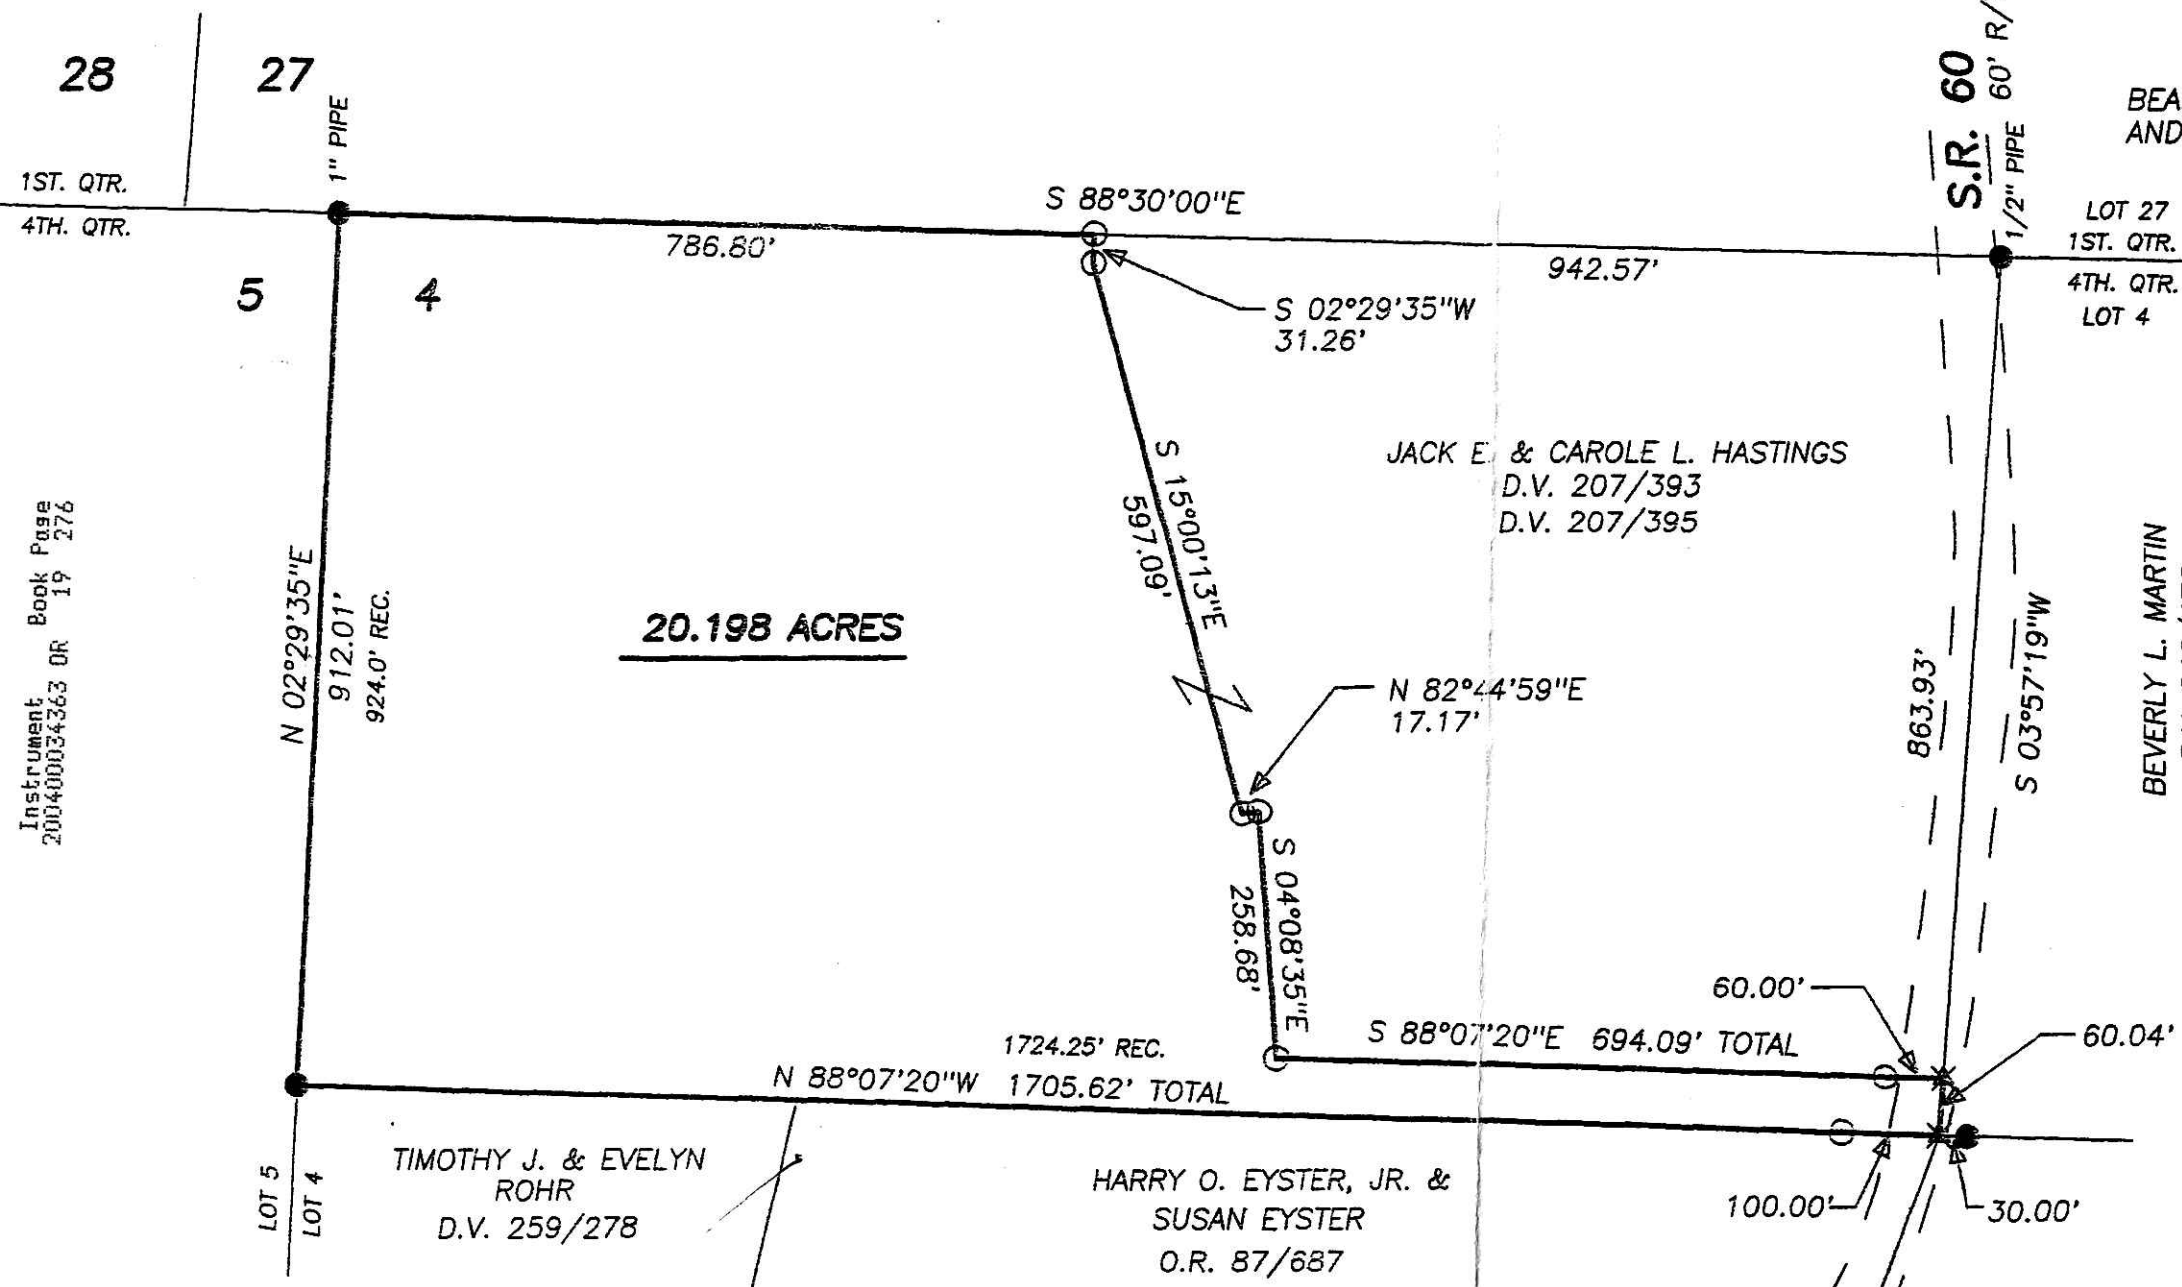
28
27
1" PIPE
1ST. QTR.
4TH. QTR.
S 88°30'00"E
786.80'
942.57'
S.R. 60
60' R/
1/2" PIPE
BEA
AND
LOT 27
1ST. QTR.
4TH. QTR.
LOT 4
5
4
S 02°29'35"W
31.26'
JACK E. & CAROLE L. HASTINGS
D.V. 207/393
D.V. 207/395
S 15°00'13"E
597.09'
Instrument 200400034363 OR Book 19 Page 276
N 02°29'35"E
912.01'
924.0' REC.
20.198 ACRES
N 82°44'59"E
17.17'
863.93'
S 03°57'19"W
BEVERLY L. MARTIN
S 04°08'35"E
258.68'
60.00'
60.04'
S 88°07'20"E 694.09' TOTAL
1724.25' REC.
N 88°07'20"W 1705.62' TOTAL
TIMOTHY J. & EVELYN ROHR
D.V. 259/278
HARRY O. EYSTER, JR. & SUSAN EYSTER
O.R. 87/687
100.00'
30.00'
LOT 5
LOT 4